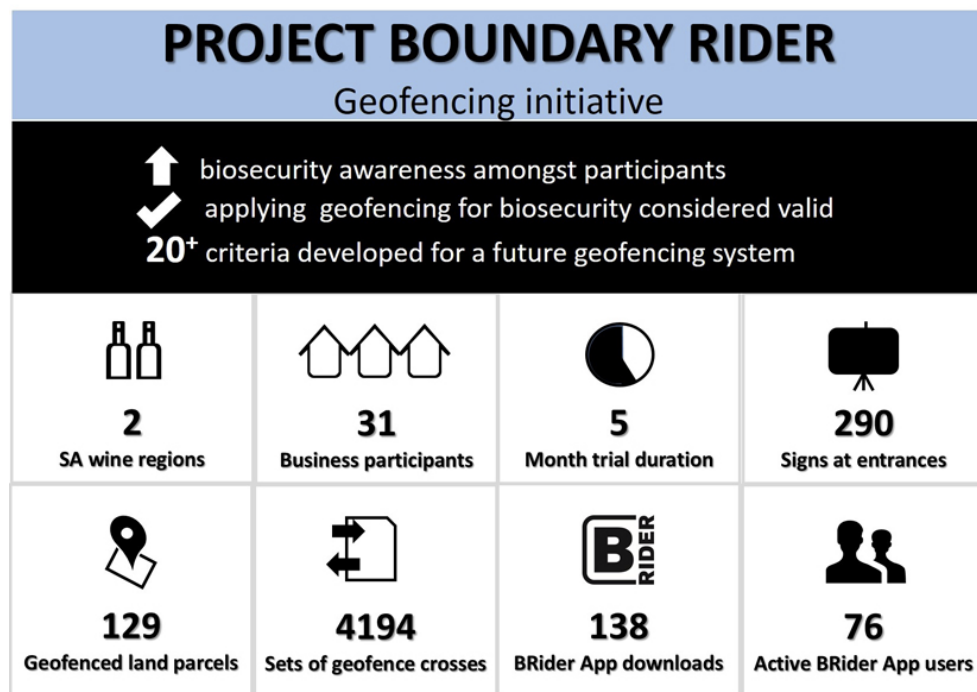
PROJECT BOUNDARY RIDER

Geofencing initiative

biosecurity awareness amongst participants

applying geofencing for biosecurity considered valid

$20^+$ criteria developed for a future geofencing system

| 2 | 31 | 5 | 290 |
|---|---|---|---|
| SA wine regions | Business participants | Month trial duration | Signs at entrances |
| 129 | 4194 | 138 | 76 |
| Geofenced land parcels | Sets of geofence crosses | BRider App downloads | Active BRider App users |

B RIDER